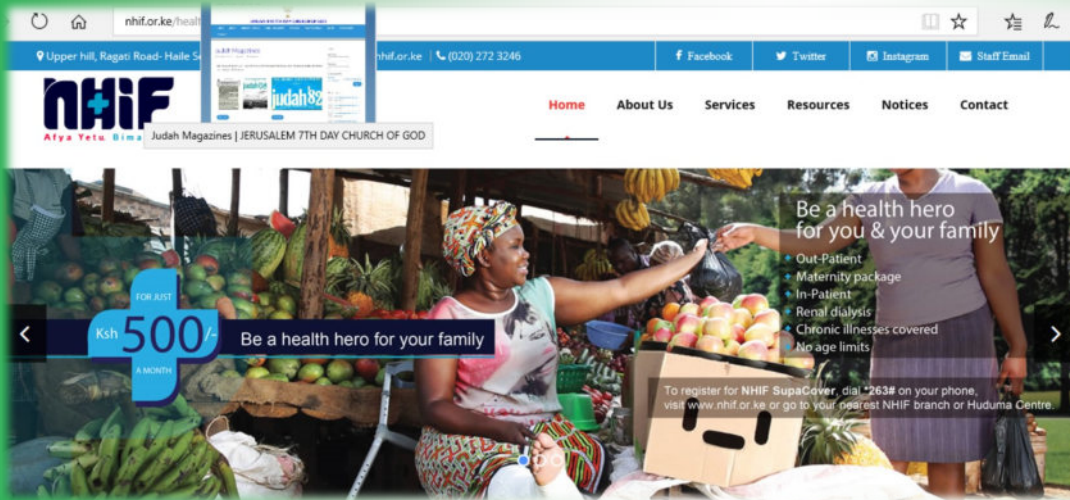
nhif.or.ke/healt

JERUSALEM 7TH DAY CHURCH OF GOD

Judah Magazines

judah 82

Upper hill, Ragati Road- Haile S

nhif.or.ke

(020) 272 3246

Facebook

Twitter

Instagram

Staff Email

NHIF

Afya Yetu Bima

Judah Magazines | JERUSALEM 7TH DAY CHURCH OF GOD

Home

About Us

Services

Resources

Notices

Contact

FOR JUST

Ksh 500/-

A MONTH

Be a health hero for your family

Be a health hero for you & your family

Out-Patient

Maternity package

In-Patient

Renal dialysis

Chronic illnesses covered

No age limits

To register for NHIF SupaCover, dial *263# on your phone, visit www.nhif.or.ke or go to your nearest NHIF branch or Huduma Centre.